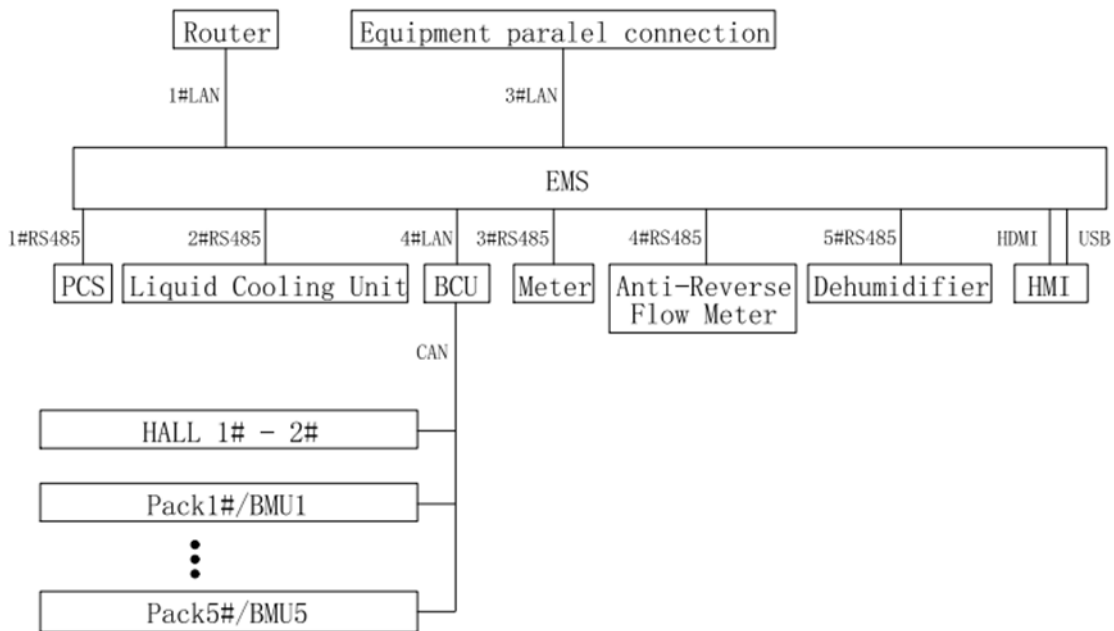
Router

Equipment paralel connection

1#LAN

3#LAN

EMS

1#RS485

2#RS485

4#LAN

3#RS485

4#RS485

5#RS485

HDMI

USB

PCS

Liquid Cooling Unit

BCU

Meter

Anti-Reverse Flow Meter

Dehumidifier

HMI

CAN

HALL 1# - 2#

Pack1#/BMU1

Pack5#/BMU5